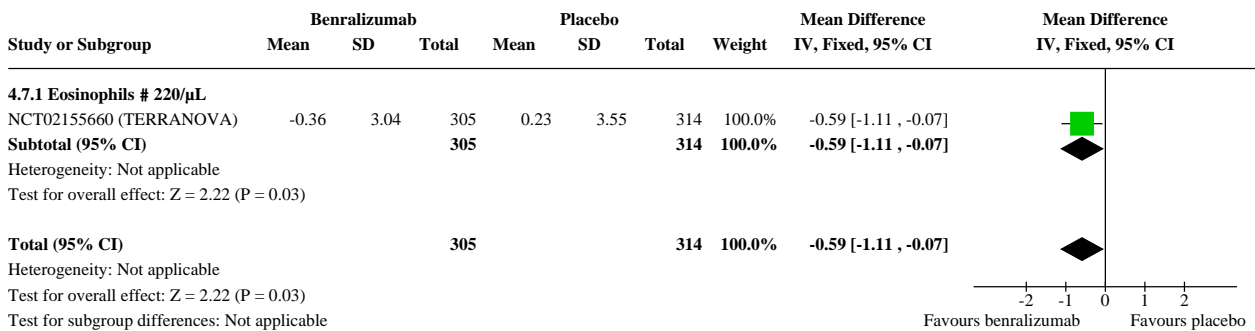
| Study or Subgroup | Benralizumab Mean | Benralizumab SD | Benralizumab Total | Placebo Mean | Placebo SD | Placebo Total | Weight | Mean Difference IV, Fixed, 95% CI |
|---|---|---|---|---|---|---|---|---|
| **4.7.1 Eosinophils # 220/µL** | | | | | | | | |
| NCT02155660 (TERRANOVA) | -0.36 | 3.04 | 305 | 0.23 | 3.55 | 314 | 100.0% | -0.59 [-1.11 , -0.07] |
| **Subtotal (95% CI)** | | | **305** | | | **314** | **100.0%** | **-0.59 [-1.11 , -0.07]** |
| Heterogeneity: Not applicable | | | | | | | | |
| Test for overall effect: Z = 2.22 (P = 0.03) | | | | | | | | |
| **Total (95% CI)** | | | **305** | | | **314** | **100.0%** | **-0.59 [-1.11 , -0.07]** |
| Heterogeneity: Not applicable | | | | | | | | |
| Test for overall effect: Z = 2.22 (P = 0.03) | | | | | | | | |
| Test for subgroup differences: Not applicable | | | | | | | | |

Mean Difference
IV, Fixed, 95% CI

-2 -1 0 1 2
Favours benralizumab Favours placebo